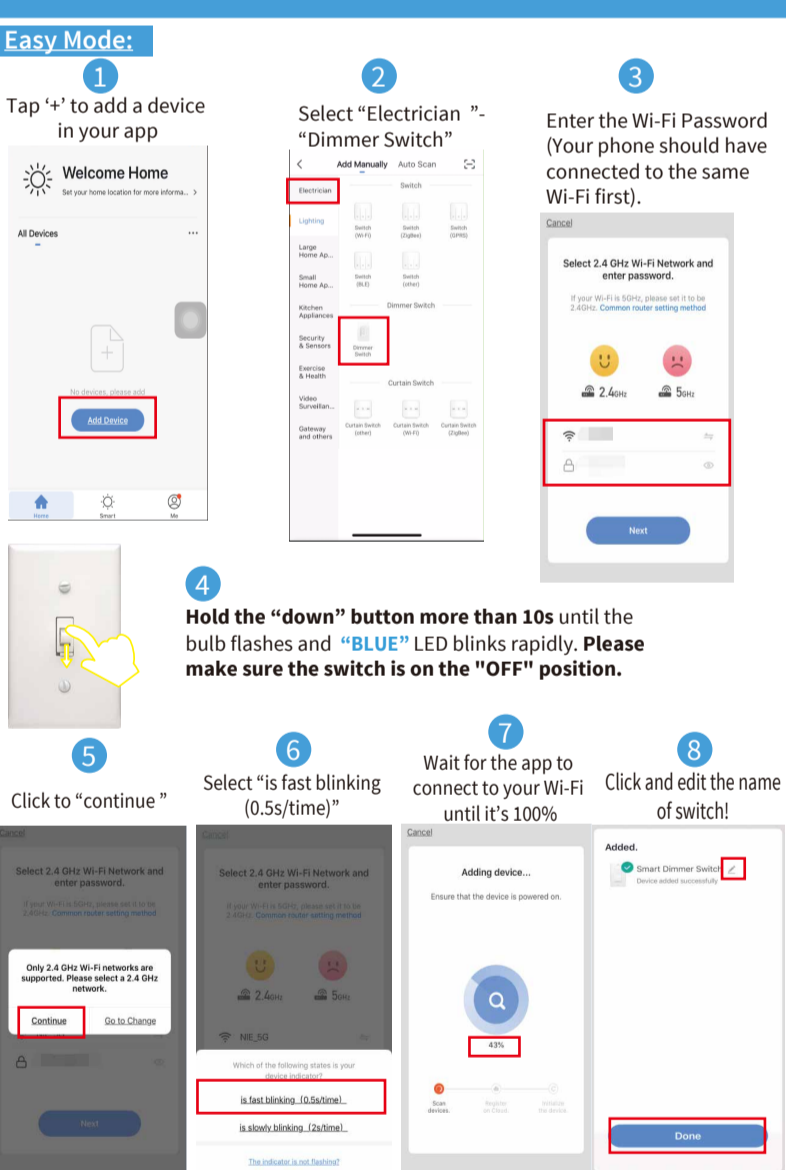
Easy Mode:

1
Tap '+' to add a device in your app

Welcome Home
Set your home location for more informa... >
All Devices
No devices, please add
Add Device
Home Smart Me

2
Select "Electrician "- "Dimmer Switch"

Add Manually Auto Scan
Electrician
Lighting
Large Home Ap...
Small Home Ap...
Kitchen Appliances
Security & Sensors
Exercise & Health
Video Surveillan...
Gateway and others
Switch
Switch (Wi-Fi) Switch (Zigbee) Switch (GPRS)
Switch (BLE) Switch (other)
Dimmer Switch
Dimmer Switch
Curtain Switch
Curtain Switch (other) Curtain Switch (Wi-Fi) Curtain Switch (Zigbee)

3
Enter the Wi-Fi Password (Your phone should have connected to the same Wi-Fi first).

Cancel
Select 2.4 GHz Wi-Fi Network and enter password.
If your Wi-Fi is 5GHz, please set it to be 2.4GHz. Common router setting method
2.4GHz 5GHz
Next

4
Hold the "down" button more than 10s until the bulb flashes and "BLUE" LED blinks rapidly. Please make sure the switch is on the "OFF" position.

5
Click to "continue "

Cancel
Select 2.4 GHz Wi-Fi Network and enter password.
If your Wi-Fi is 5GHz, please set it to be 2.4GHz. Common router setting method
Only 2.4 GHz Wi-Fi networks are supported. Please select a 2.4 GHz network.
Continue Go to Change
Next

6
Select "is fast blinking (0.5s/time)"

Cancel
Select 2.4 GHz Wi-Fi Network and enter password.
If your Wi-Fi is 5GHz, please set it to be 2.4GHz. Common router setting method
2.4GHz 5GHz
NIE_5G
Which of the following states is your device indicator?
is fast blinking (0.5s/time)
is slowly blinking (2s/time)
The indicator is not flashing?

7
Wait for the app to connect to your Wi-Fi until it's 100%

Cancel
Adding device...
Ensure that the device is powered on.
43%
Scan devices. Register on Cloud. Initialize the device.

8
Click and edit the name of switch!

Added.
Smart Dimmer Switch
Device added successfully
Done